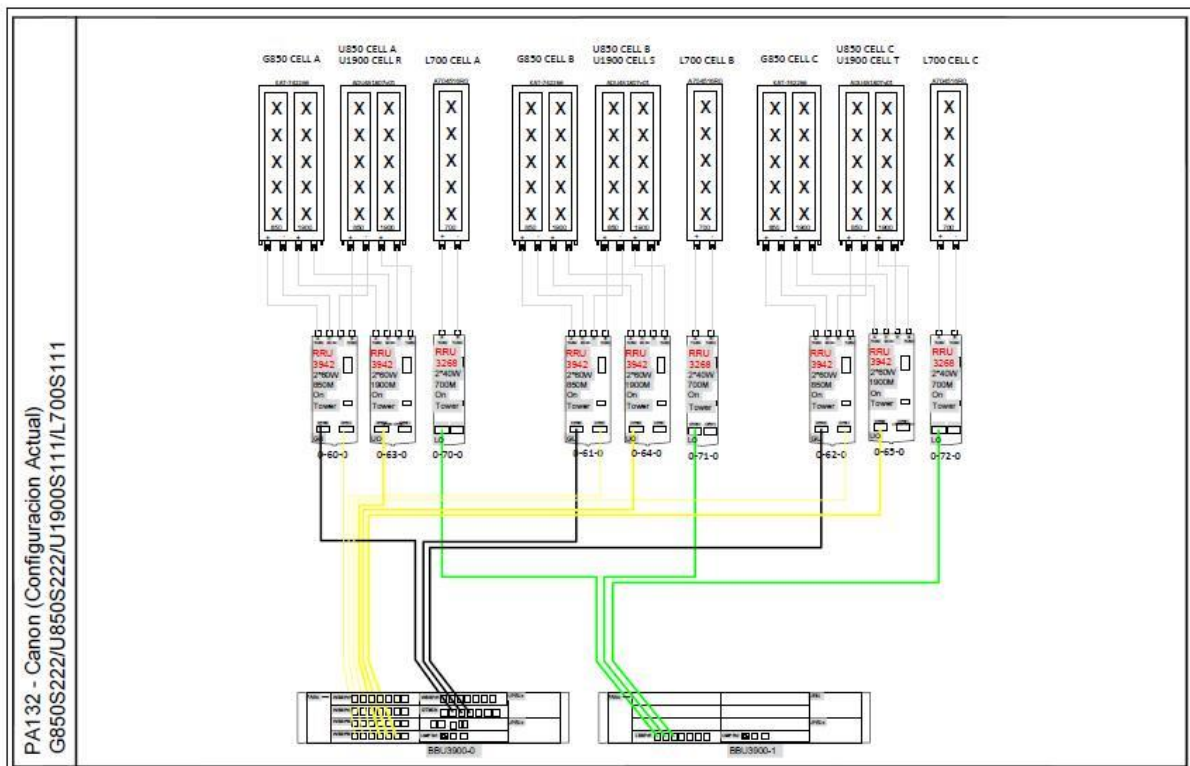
PA132 - Canon (Configuracion Actual)
G850S222/U850S222/U1900S111/L700S111

G850 CELL A
U850 CELL A
U1900 CELL R
L700 CELL A
G850 CELL B
U850 CELL B
U1900 CELL S
L700 CELL B
G850 CELL C
U850 CELL C
U1900 CELL T
L700 CELL C

X X X X X X X X X X
X X X X X X X X X X
X X X X X
X X X X X X X X X X
X X X X X X X X X X
X X X X X
X X X X X X X X X X
X X X X X X X X X X
X X X X X

850 1900 850 1900 700
850 1900 850 1900 700
850 1900 850 1900 700

RRU
3942
2*60W
850M
On
Tower

RRU
3942
2*60W
1900M
On
Tower

RRU
3268
2*40W
700M
On
Tower

RRU
3942
2*60W
850M
On
Tower

RRU
3942
2*60W
1900M
On
Tower

RRU
3268
2*40W
700M
On
Tower

RRU
3942
2*60W
850M
On
Tower

RRU
3942
2*60W
1900M
On
Tower

RRU
3268
2*40W
700M
On
Tower

0-60-0
0-63-0
0-70-0
0-61-0
0-64-0
0-71-0
0-62-0
0-65-0
0-72-0

BBU3900-0
BBU3900-1